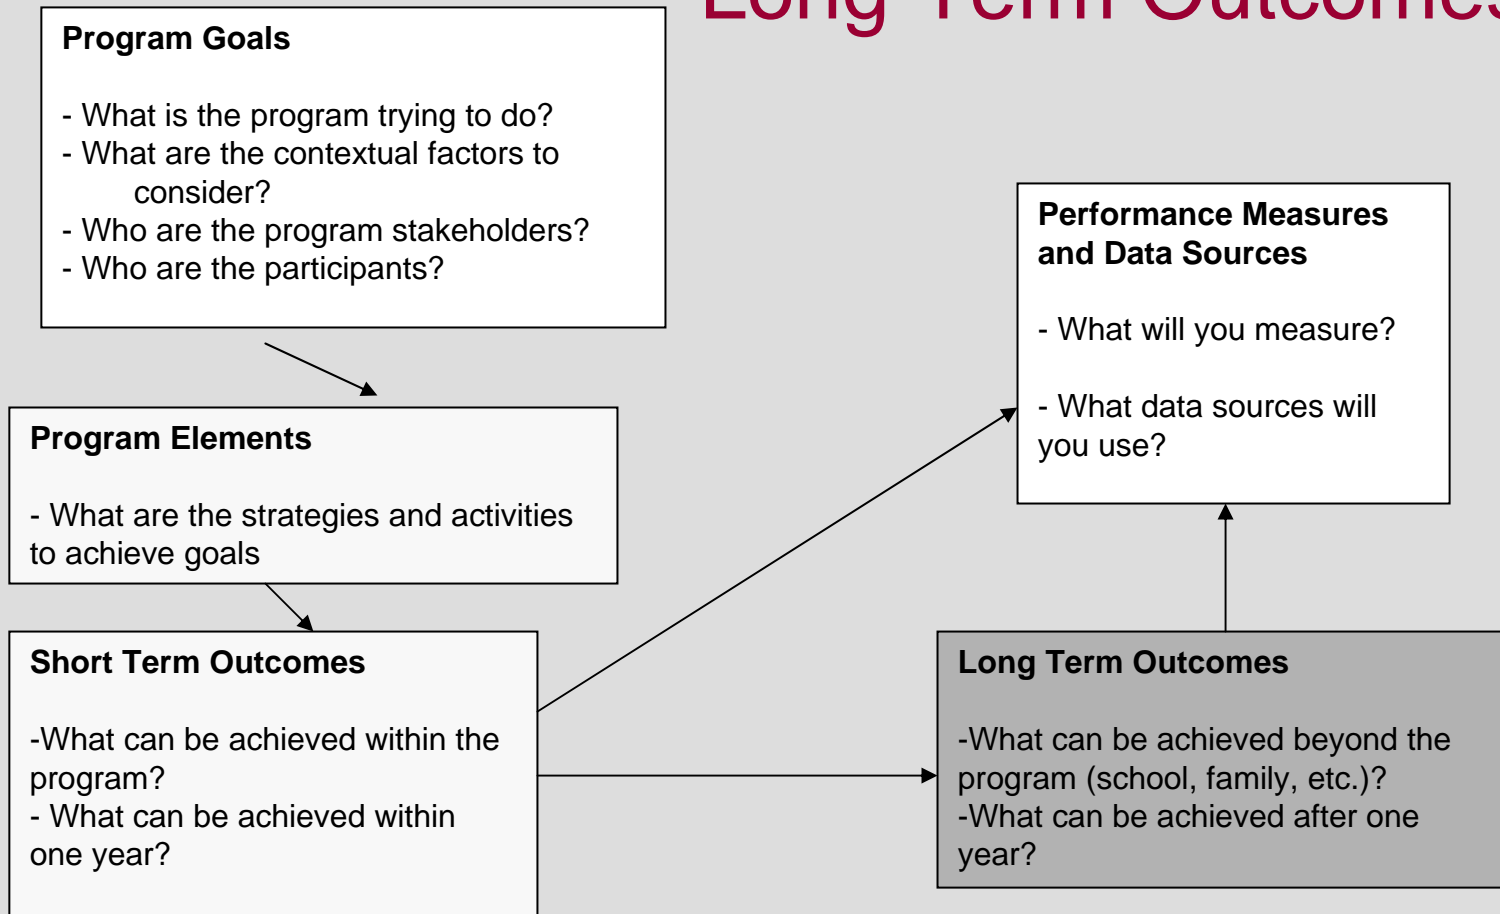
Long Term Outcomes

Program Goals

- What is the program trying to do?
- What are the contextual factors to consider?
- Who are the program stakeholders?
- Who are the participants?

Performance Measures and Data Sources

- What will you measure?

- What data sources will you use?

Program Elements

- What are the strategies and activities to achieve goals

Short Term Outcomes

-What can be achieved within the program?
- What can be achieved within one year?

Long Term Outcomes

-What can be achieved beyond the program (school, family, etc.)?
-What can be achieved after one year?